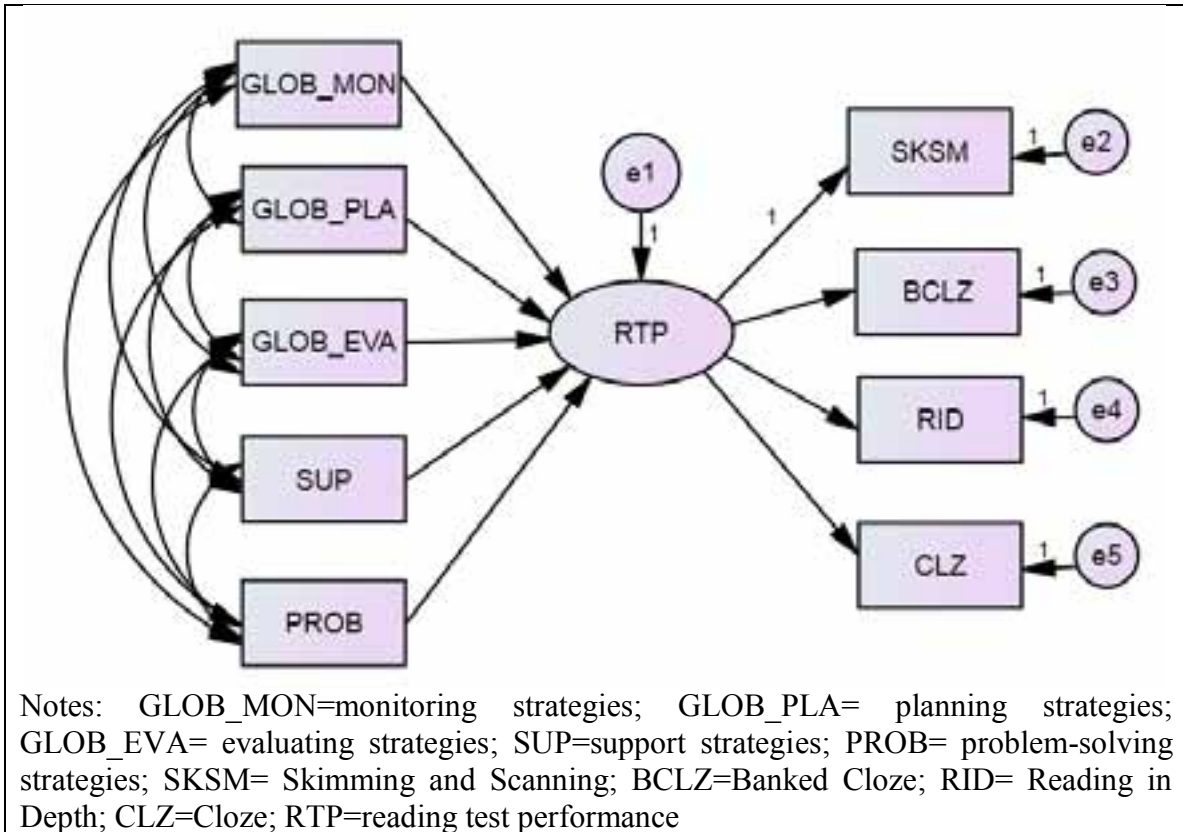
GLOB_MON

GLOB_PLA

GLOB_EVA

SUP

PROB

e1

1

RTP

1

SKSM

1

e2

BCLZ

1

e3

RID

1

e4

CLZ

1

e5

Notes: GLOB_MON=monitoring strategies; GLOB_PLA= planning strategies; GLOB_EVA= evaluating strategies; SUP=support strategies; PROB= problem-solving strategies; SKSM= Skimming and Scanning; BCLZ=Banked Cloze; RID= Reading in Depth; CLZ=Cloze; RTP=reading test performance